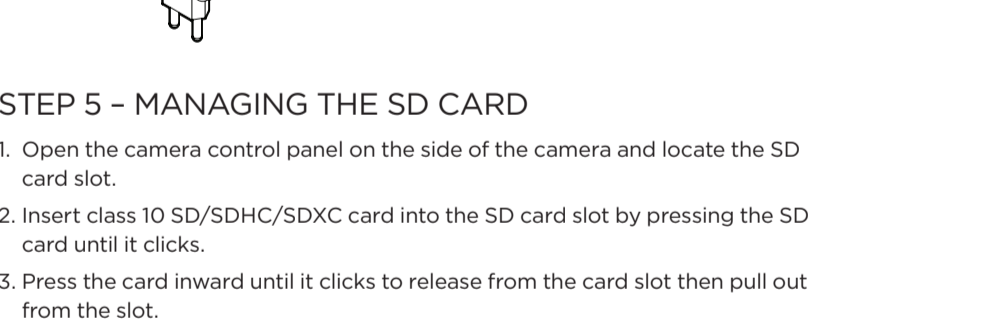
STEP 5 – MANAGING THE SD CARD

1. Open the camera control panel on the side of the camera and locate the SD card slot.

2. Insert class 10 SD/SDHC/SDXC card into the SD card slot by pressing the SD card until it clicks.

3. Press the card inward until it clicks to release from the card slot then pull out from the slot.